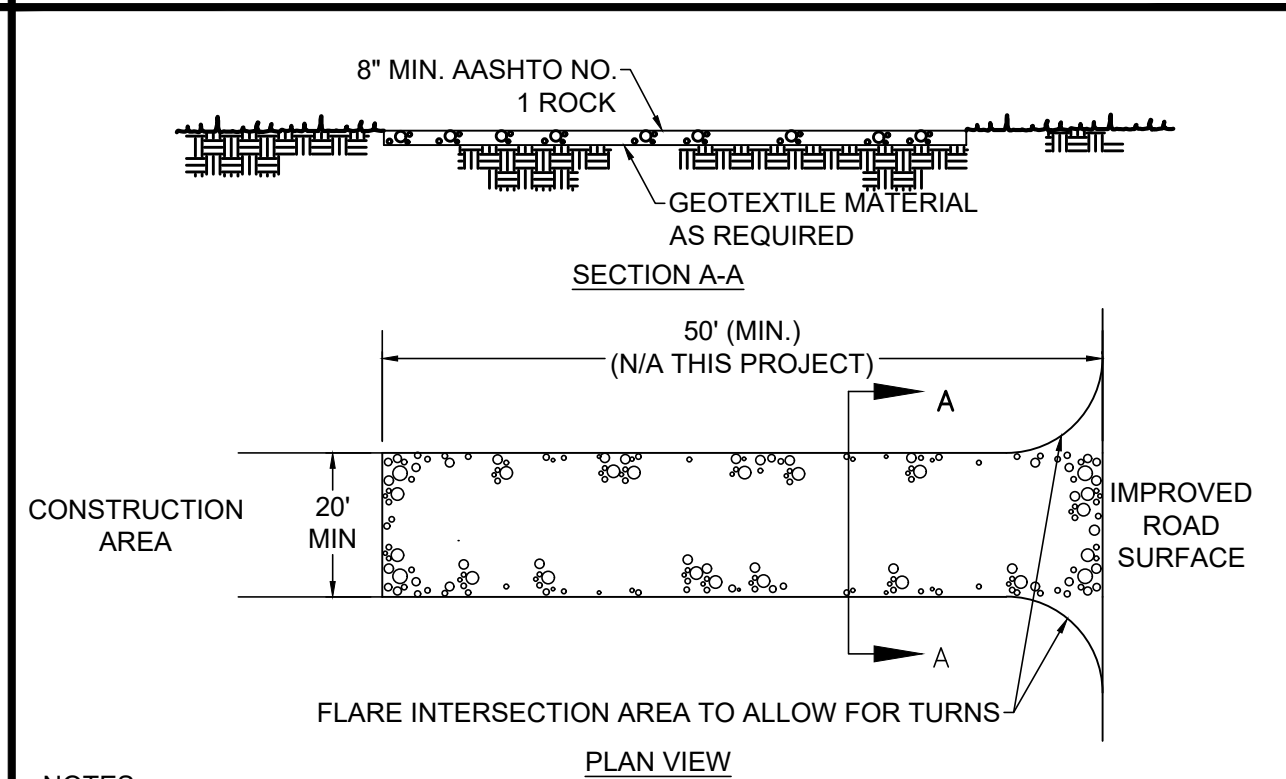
8" MIN. AASHTO NO. 1 ROCK

GEOTEXTILE MATERIAL AS REQUIRED

SECTION A-A

50' (MIN.)
(N/A THIS PROJECT)

A

CONSTRUCTION AREA

20' MIN

IMPROVED ROAD SURFACE

A

FLARE INTERSECTION AREA TO ALLOW FOR TURNS

PLAN VIEW

NOTES